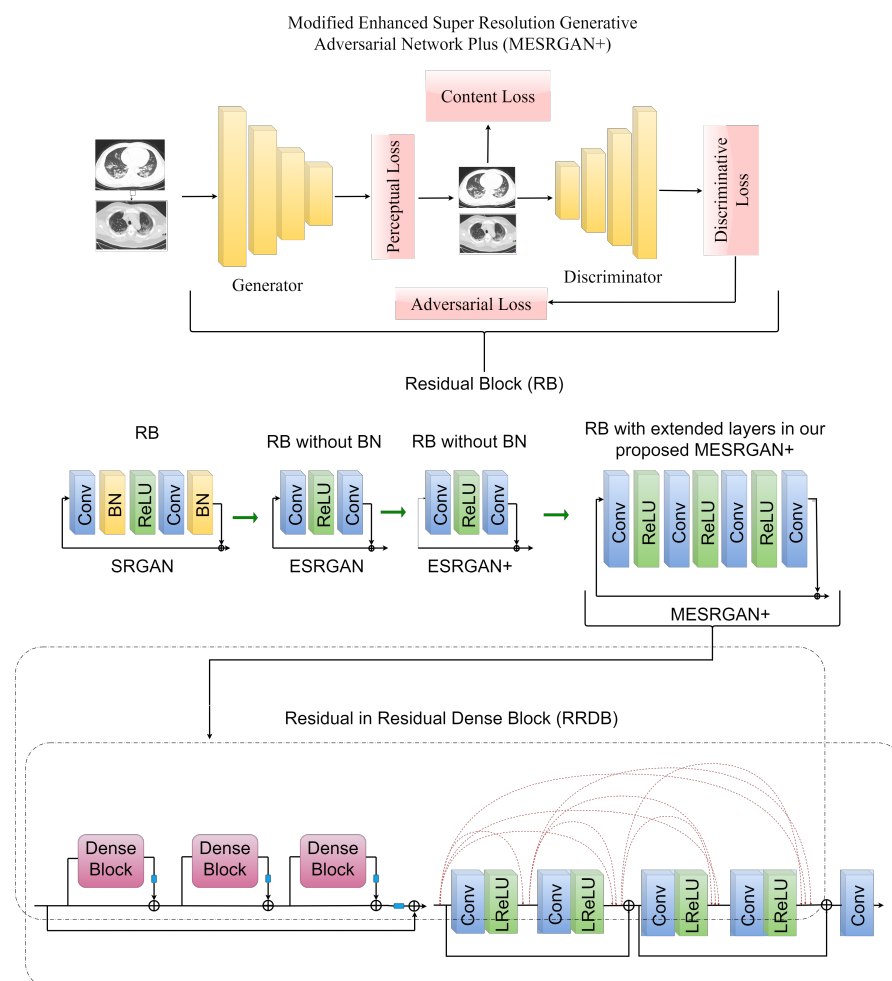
Modified Enhanced Super Resolution Generative Adversarial Network Plus (MESRGAN+)

Content Loss

Perceptual Loss

Discriminative Loss

Generator

Discriminator

Adversarial Loss

Residual Block (RB)

RB

Conv BN ReLU Conv BN

SRGAN

RB without BN

Conv ReLU Conv

ESRGAN

RB without BN

Conv ReLU Conv

ESRGAN+

RB with extended layers in our proposed MESRGAN+

Conv ReLU Conv ReLU Conv ReLU Conv

MESRGAN+

Residual in Residual Dense Block (RRDB)

Dense Block

Dense Block

Dense Block

Conv LReLU Conv LReLU Conv LReLU Conv LReLU Conv